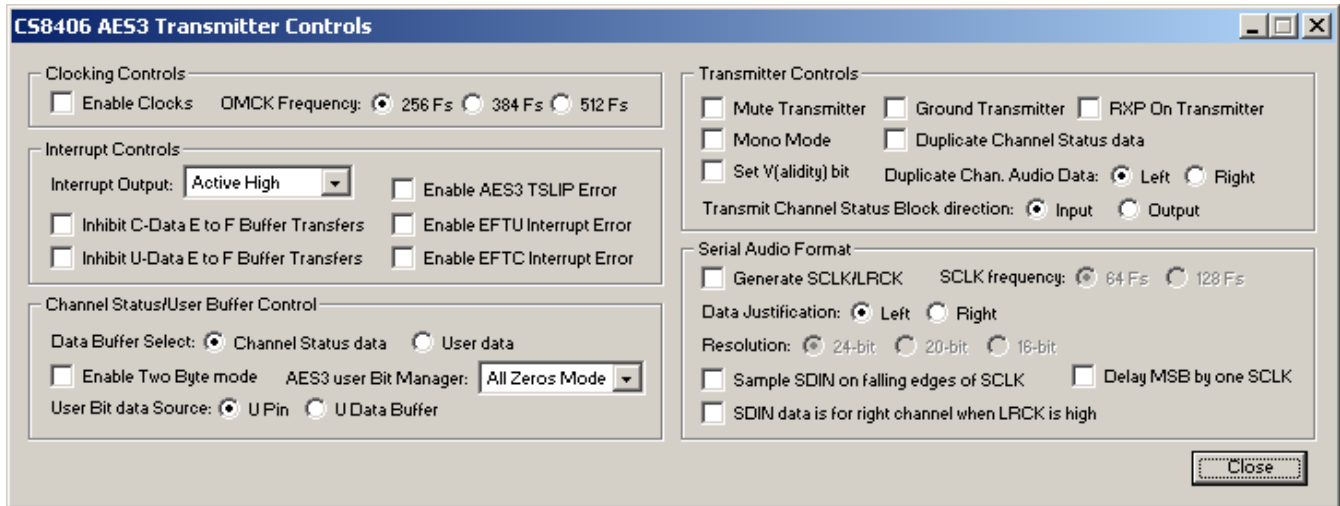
CS8406 AES3 Transmitter Controls

Clocking Controls
Enable Clocks
OMCK Frequency: 256 Fs 384 Fs 512 Fs

Interrupt Controls
Interrupt Output: Active High
Enable AES3 TSLIP Error
Inhibit C-Data E to F Buffer Transfers
Enable EFTU Interrupt Error
Inhibit U-Data E to F Buffer Transfers
Enable EFTC Interrupt Error

Channel Status/User Buffer Control
Data Buffer Select: Channel Status data User data
Enable Two Byte mode
AES3 user Bit Manager: All Zeros Mode
User Bit data Source: U Pin U Data Buffer

Transmitter Controls
Mute Transmitter
Ground Transmitter
RXP On Transmitter
Mono Mode
Duplicate Channel Status data
Set V(alidity) bit
Duplicate Chan. Audio Data: Left Right
Transmit Channel Status Block direction: Input Output

Serial Audio Format
Generate SCLK/LRCK
SCLK frequency: 64 Fs 128 Fs
Data Justification: Left Right
Resolution: 24-bit 20-bit 16-bit
Sample SDIN on falling edges of SCLK
Delay MSB by one SCLK
SDIN data is for right channel when LRCK is high

Close